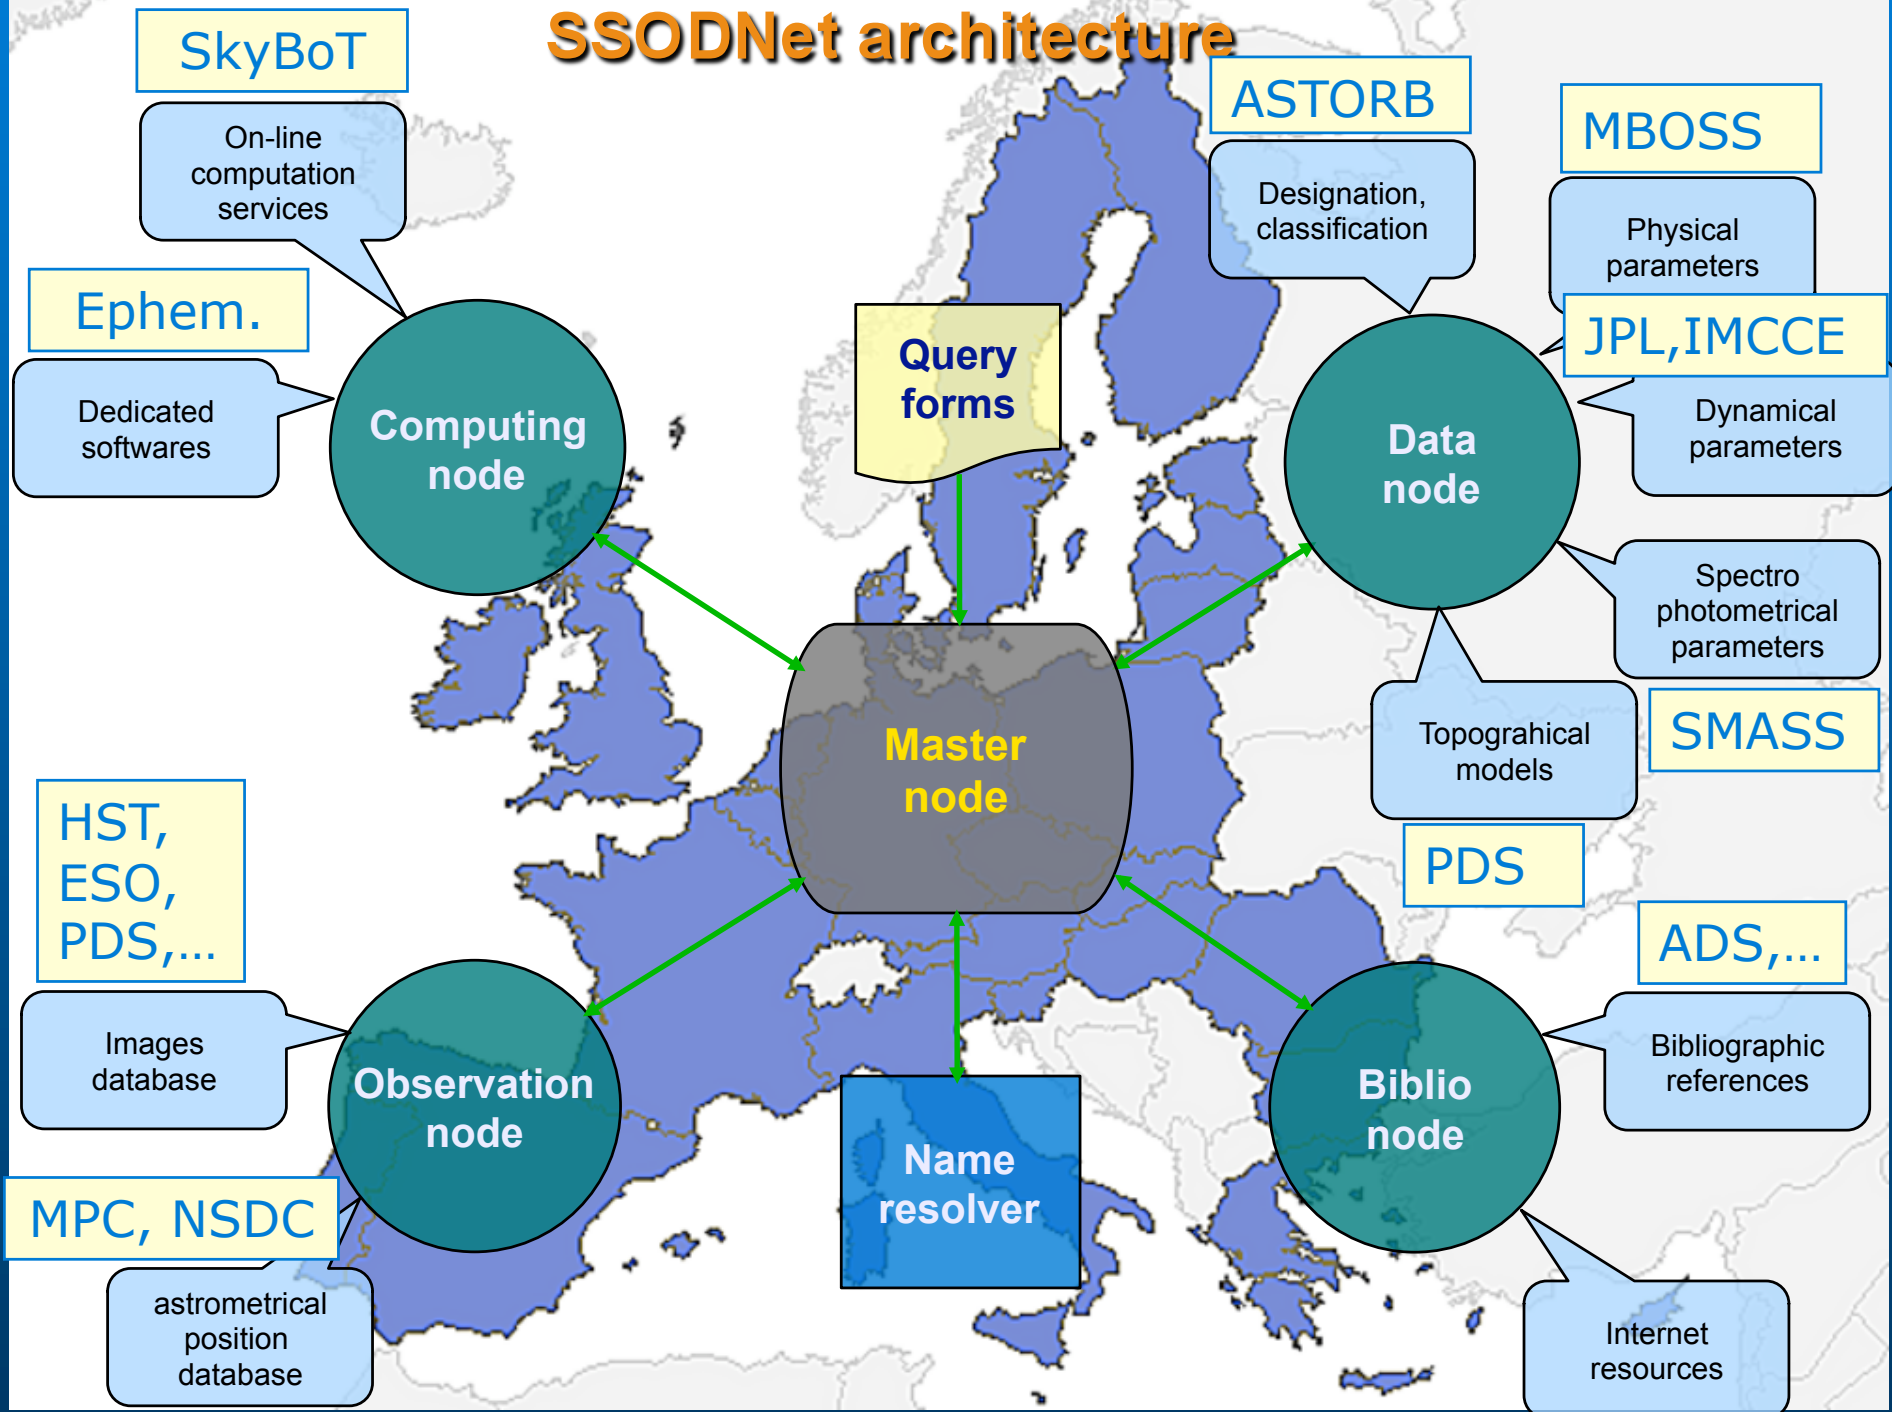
SSODNet architecture

SkyBoT

On-line computation services

Ephem.

Dedicated softwares

Computing node

Query forms

ASTORB

Designation, classification

MBOSS

Physical parameters

JPL,IMCCE

Dynamical parameters

Data node

Spectro photometrical parameters

Topograhical models

SMASS

PDS

Master node

HST, ESO, PDS,...

Images database

Observation node

MPC, NSDC

astrometrical position database

Name resolver

ADS,...

Bibliographic references

Biblio node

Internet resources